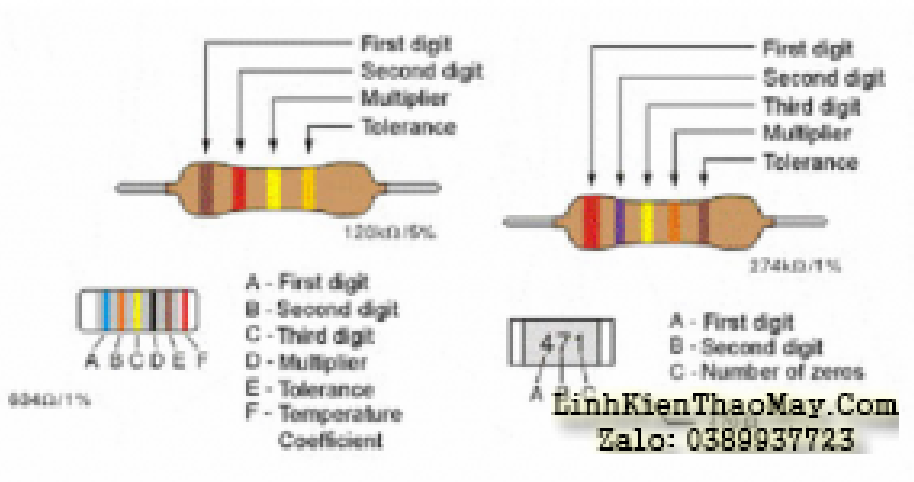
First digit
Second digit
Multiplier
Tolerance

120kΩ/5%

First digit
Second digit
Third digit
Multiplier
Tolerance

274kΩ/1%

A B C D E F

694Ω/1%

A - First digit
B - Second digit
C - Third digit
D - Multiplier
E - Tolerance
F - Temperature Coefficient

471
A B C

A - First digit
B - Second digit
C - Number of zeros

LinhKienThaoMay.Com
Zalo: 0389937723